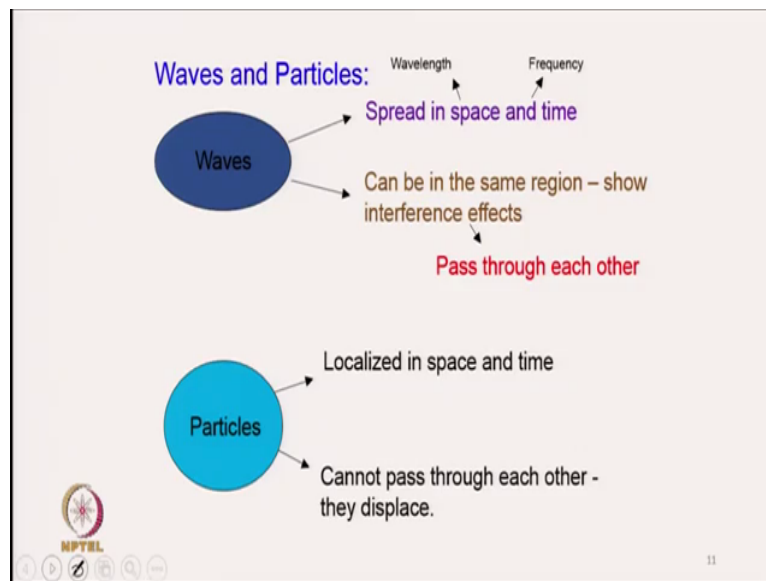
Waves and Particles:

Wavelength

Frequency

Waves

Spread in space and time

Can be in the same region – show interference effects

Pass through each other

Particles

Localized in space and time

Cannot pass through each other - they displace.

NPTEL

11